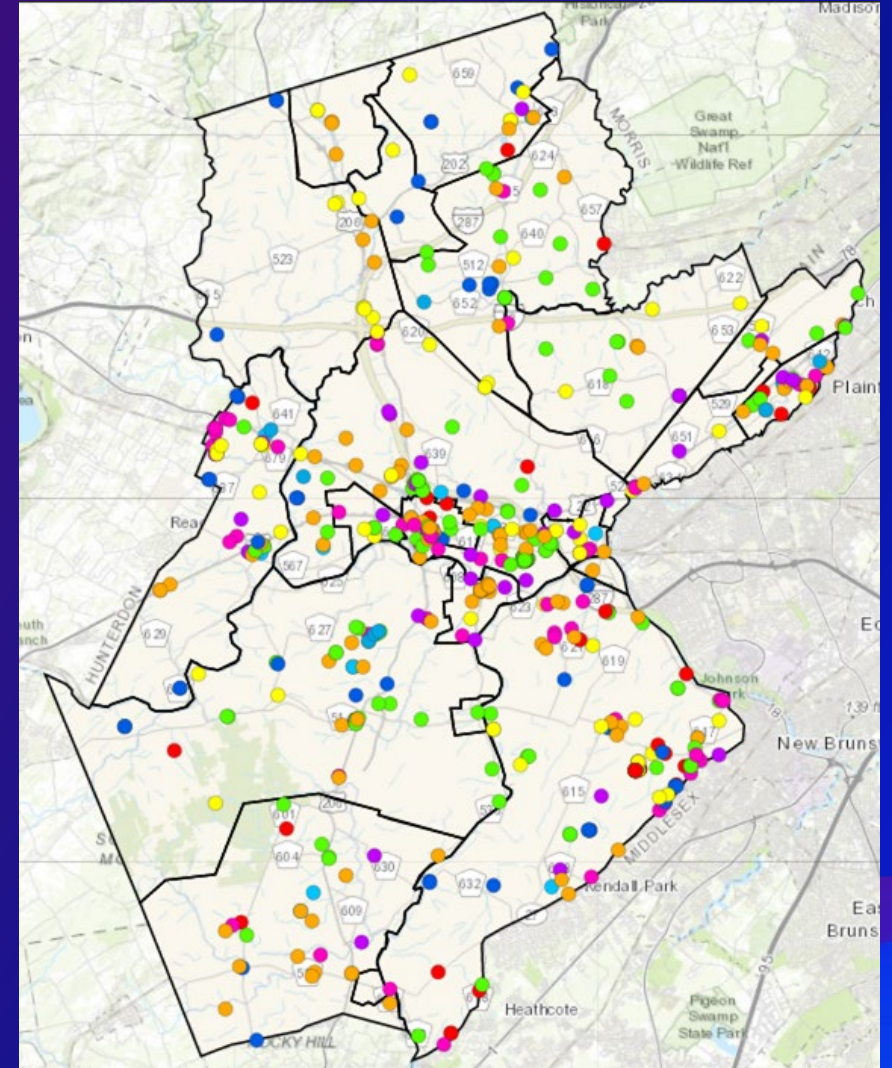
Historical Park
Madison
659
Great Swamp Nat'l Wildlife Ref
MORRIS
624
202
287
657
206
640
523
512
622
652
78
653
620
Plaint
618
529
641
651
679
639
Rea
567
HUNTERDON
South Branch
629
627
Ed
619
Johnson Park
18
139
New Bruns
MIDDLESEX
615
601
604
630
632
Kendall Park
609
East Bruns
95
Heathcote
Pigeon Swamp State Park
ROCKY HILL